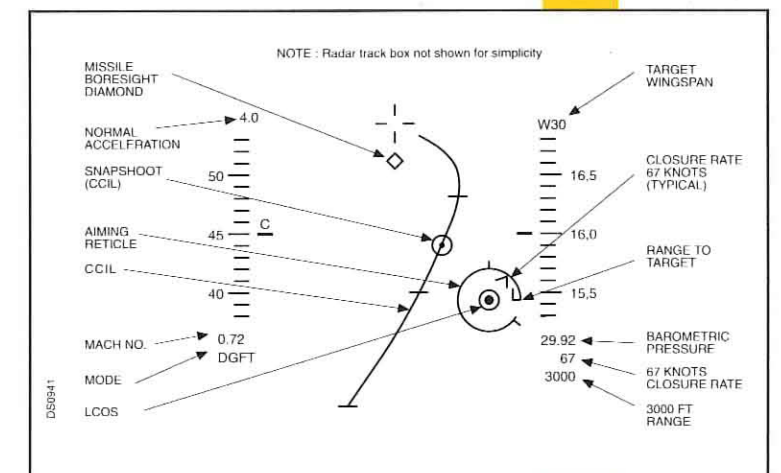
NOTE : Radar track box not shown for simplicity

MISSILE BORESIGHT DIAMOND

NORMAL ACCELFRATION

SNAPSHOOT (CCIL)

AIMING RETICLE

CCIL

MACH NO.

MODE

LCOS

4.0

50

45

C

40

0.72

DGFT

TARGET WINGSPAN

W30

16.5

CLOSURE RATE 67 KNOTS (TYPICAL)

16,0

RANGE TO TARGET

15,5

29.92

BAROMETRIC PRESSURE

67

67 KNOTS CLOSURE RATE

3000

3000 FT RANGE

DS0941